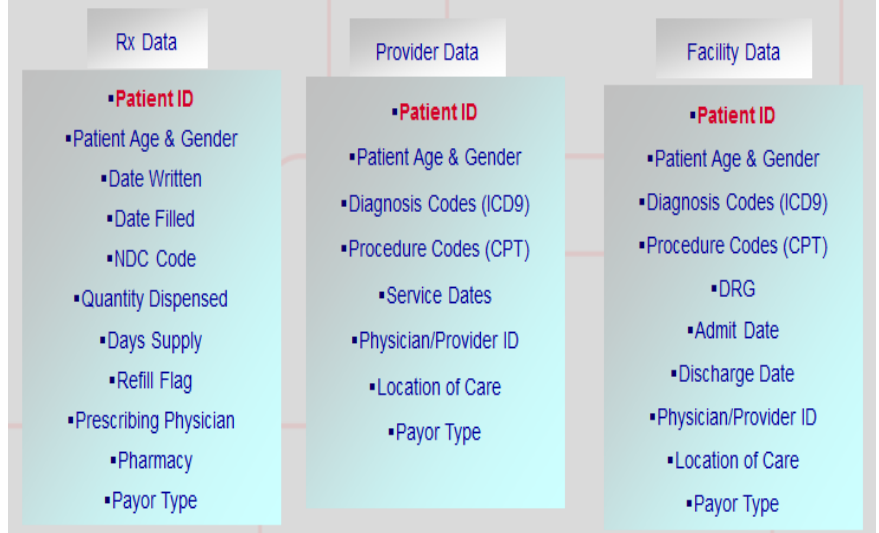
Rx Data

▪Patient ID
▪Patient Age & Gender
▪Date Written
▪Date Filled
▪NDC Code
▪Quantity Dispensed
▪Days Supply
▪Refill Flag
▪Prescribing Physician
▪Pharmacy
▪Payor Type

Provider Data

▪Patient ID
▪Patient Age & Gender
▪Diagnosis Codes (ICD9)
▪Procedure Codes (CPT)
▪Service Dates
▪Physician/Provider ID
▪Location of Care
▪Payor Type

Facility Data

▪Patient ID
▪Patient Age & Gender
▪Diagnosis Codes (ICD9)
▪Procedure Codes (CPT)
▪DRG
▪Admit Date
▪Discharge Date
▪Physician/Provider ID
▪Location of Care
▪Payor Type